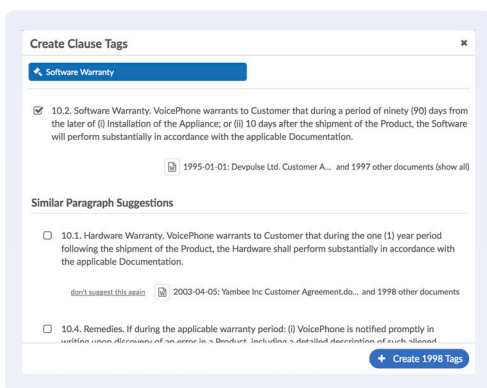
Create Clause Tags ×

Software Warranty

10.2. Software Warranty. VoicePhone warrants to Customer that during a period of ninety (90) days from the later of (i) Installation of the Appliance; or (ii) 10 days after the shipment of the Product, the Software will perform substantially in accordance with the applicable Documentation.

1995-01-01: Devpulse Ltd. Customer A... and 1997 other documents (show all)

Similar Paragraph Suggestions

10.1. Hardware Warranty. VoicePhone warrants to Customer that during the one (1) year period following the shipment of the Product, the Hardware shall perform substantially in accordance with the applicable Documentation.

don't suggest this again 2003-04-05: Yambee Inc Customer Agreement.do... and 1998 other documents

10.4. Remedies. If during the applicable warranty period: (i) VoicePhone is notified promptly in writing upon discovery of an error in a Product, including a detailed description of such alleged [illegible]

+ Create 1998 Tags